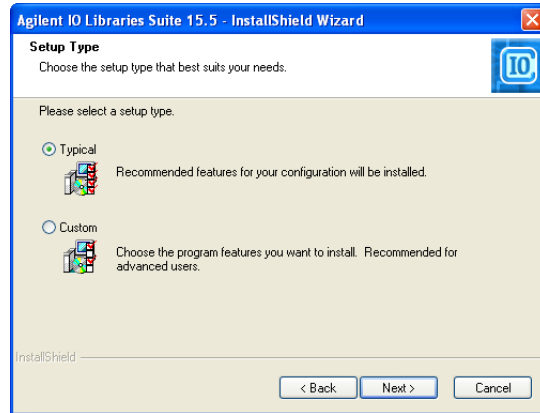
Agilent IO Libraries Suite 15.5 - InstallShield Wizard

Setup Type

Choose the setup type that best suits your needs.

IO

Please select a setup type.

Typical

Recommended features for your configuration will be installed.

Custom

Choose the program features you want to install. Recommended for advanced users.

InstallShield

< Back

Next >

Cancel